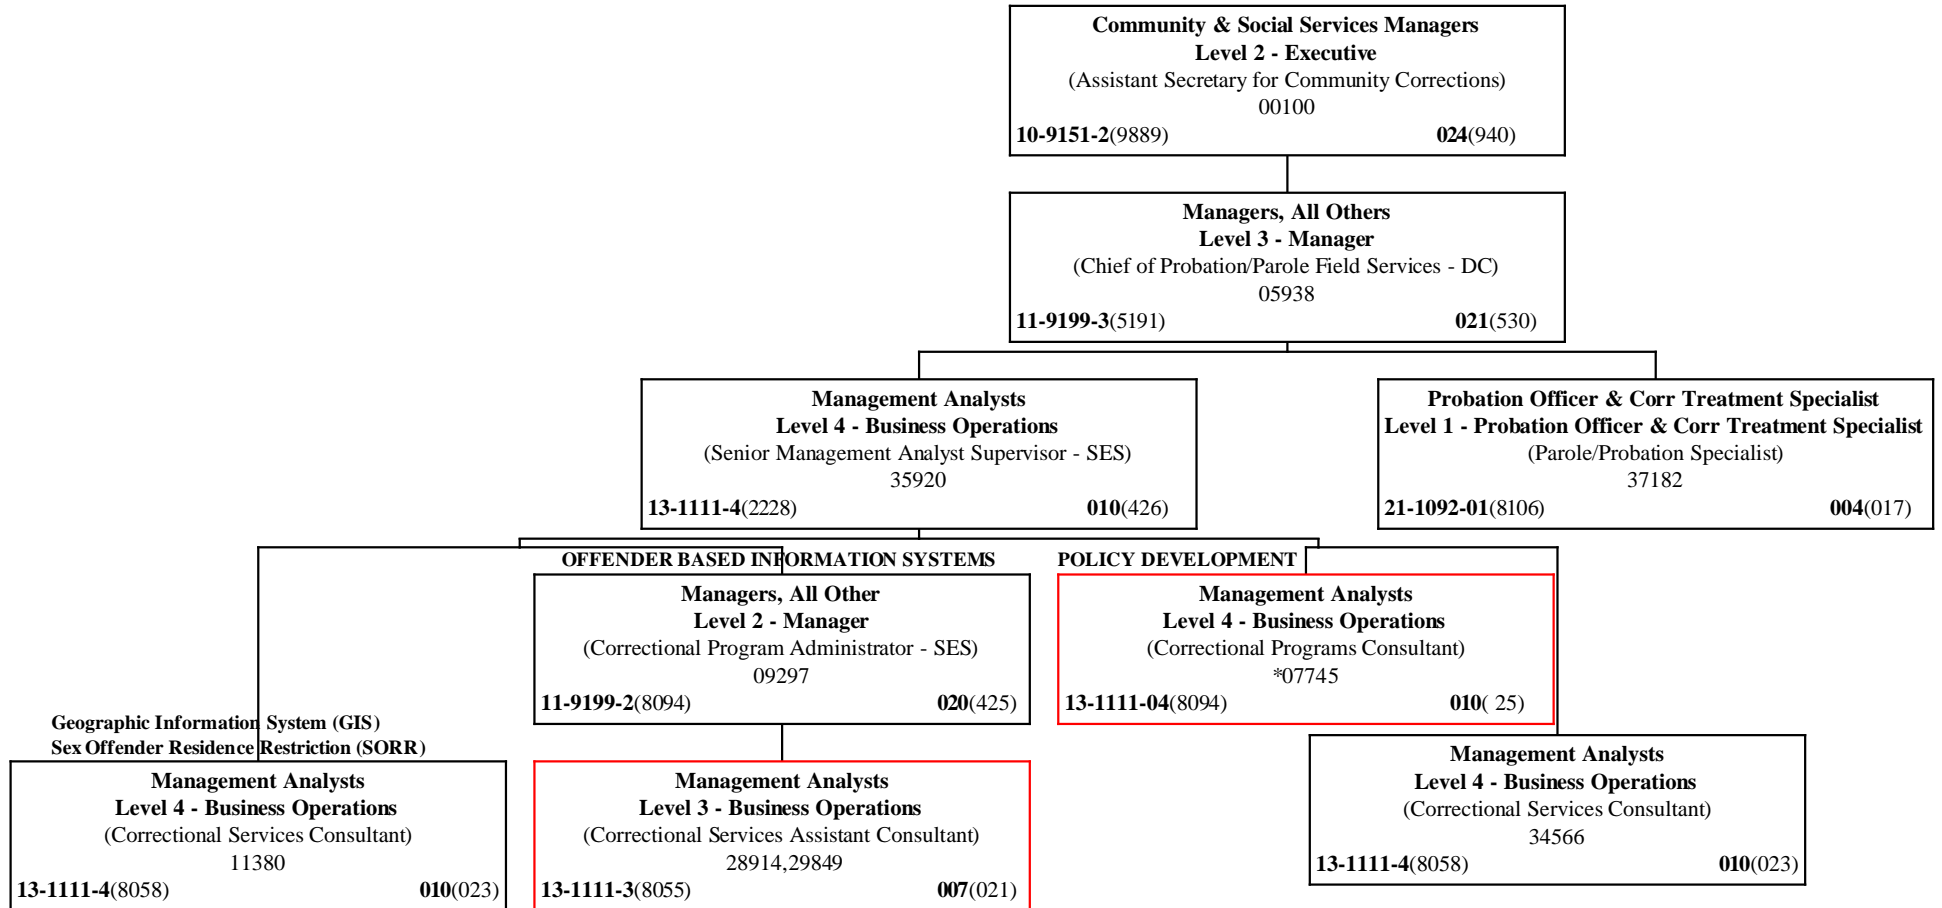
**Community & Social Services Managers**
**Level 2 - Executive**
(Assistant Secretary for Community Corrections)
00100
**10-9151-2**(9889) **024**(940)

**Managers, All Others**
**Level 3 - Manager**
(Chief of Probation/Parole Field Services - DC)
05938
**11-9199-3**(5191) **021**(530)

**Management Analysts**
**Level 4 - Business Operations**
(Senior Management Analyst Supervisor - SES)
35920
**13-1111-4**(2228) **010**(426)

**Probation Officer & Corr Treatment Specialist**
**Level 1 - Probation Officer & Corr Treatment Specialist**
(Parole/Probation Specialist)
37182
**21-1092-01**(8106) **004**(017)

**OFFENDER BASED INFORMATION SYSTEMS**

**Managers, All Other**
**Level 2 - Manager**
(Correctional Program Administrator - SES)
09297
**11-9199-2**(8094) **020**(425)

**POLICY DEVELOPMENT**

**Management Analysts**
**Level 4 - Business Operations**
(Correctional Programs Consultant)
*07745
**13-1111-04**(8094) **010**( 25)

**Geographic Information System (GIS)**
**Sex Offender Residence Restriction (SORR)**

**Management Analysts**
**Level 4 - Business Operations**
(Correctional Services Consultant)
11380
**13-1111-4**(8058) **010**(023)

**Management Analysts**
**Level 3 - Business Operations**
(Correctional Services Assistant Consultant)
28914,29849
**13-1111-3**(8055) **007**(021)

**Management Analysts**
**Level 4 - Business Operations**
(Correctional Services Consultant)
34566
**13-1111-4**(8058) **010**(023)